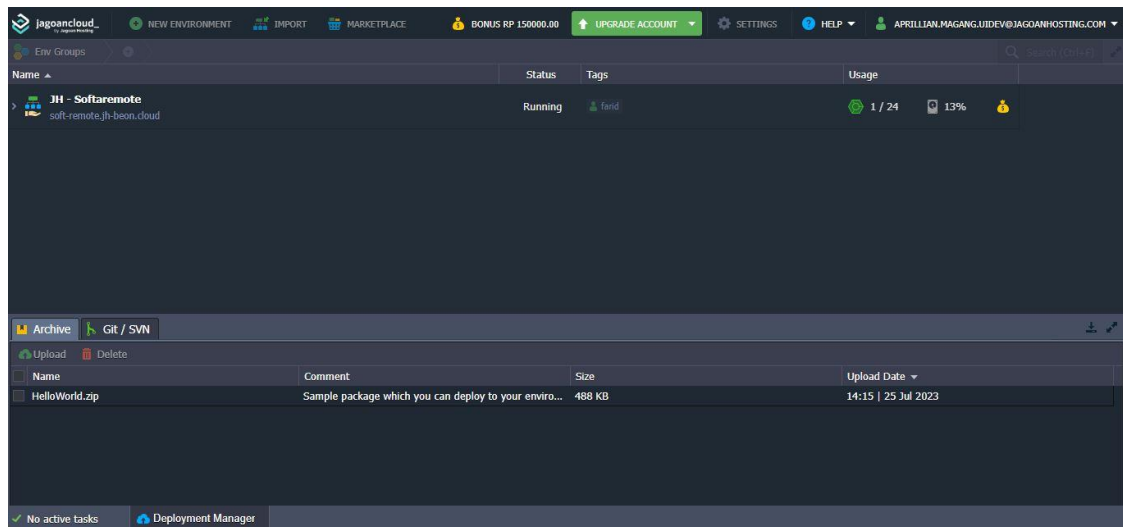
jagoancloud_ by Jagoan Hosting

NEW ENVIRONMENT IMPORT MARKETPLACE BONUS RP 150000.00 UPGRADE ACCOUNT SETTINGS HELP APRILLIAN.MAGANG.UIDEV@JAGOANHOSTING.COM

Env Groups

Search (Ctrl+F)

| Name ▲ | Status | Tags | Usage |
|---|---|---|---|
| JH - Softaremote soft-remote.jh-beon.cloud | Running | farid | 1 / 24 13% |

Archive Git / SVN

Upload Delete

| Name | Comment | Size | Upload Date ▼ |
|---|---|---|---|
| HelloWorld.zip | Sample package which you can deploy to your enviro... | 488 KB | 14:15 \| 25 Jul 2023 |

No active tasks Deployment Manager